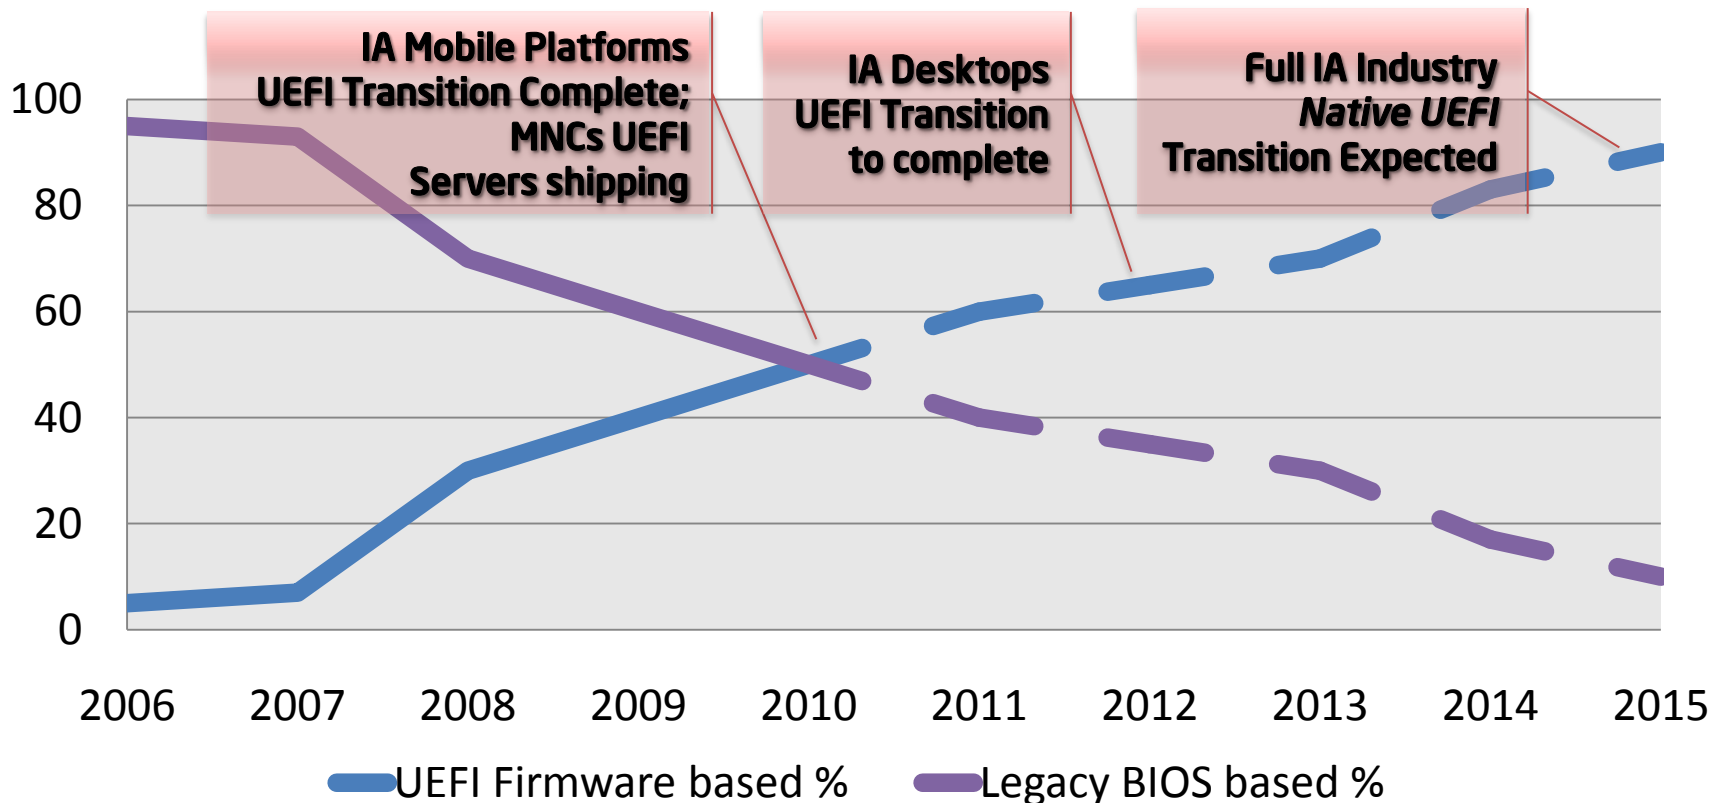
IA Mobile Platforms
UEFI Transition Complete;
MNCs UEFI
Servers shipping

IA Desktops
UEFI Transition
to complete

Full IA Industry
*Native UEFI*
Transition Expected

100
80
60
40
20
0

2006 2007 2008 2009 2010 2011 2012 2013 2014 2015

UEFI Firmware based %
Legacy BIOS based %